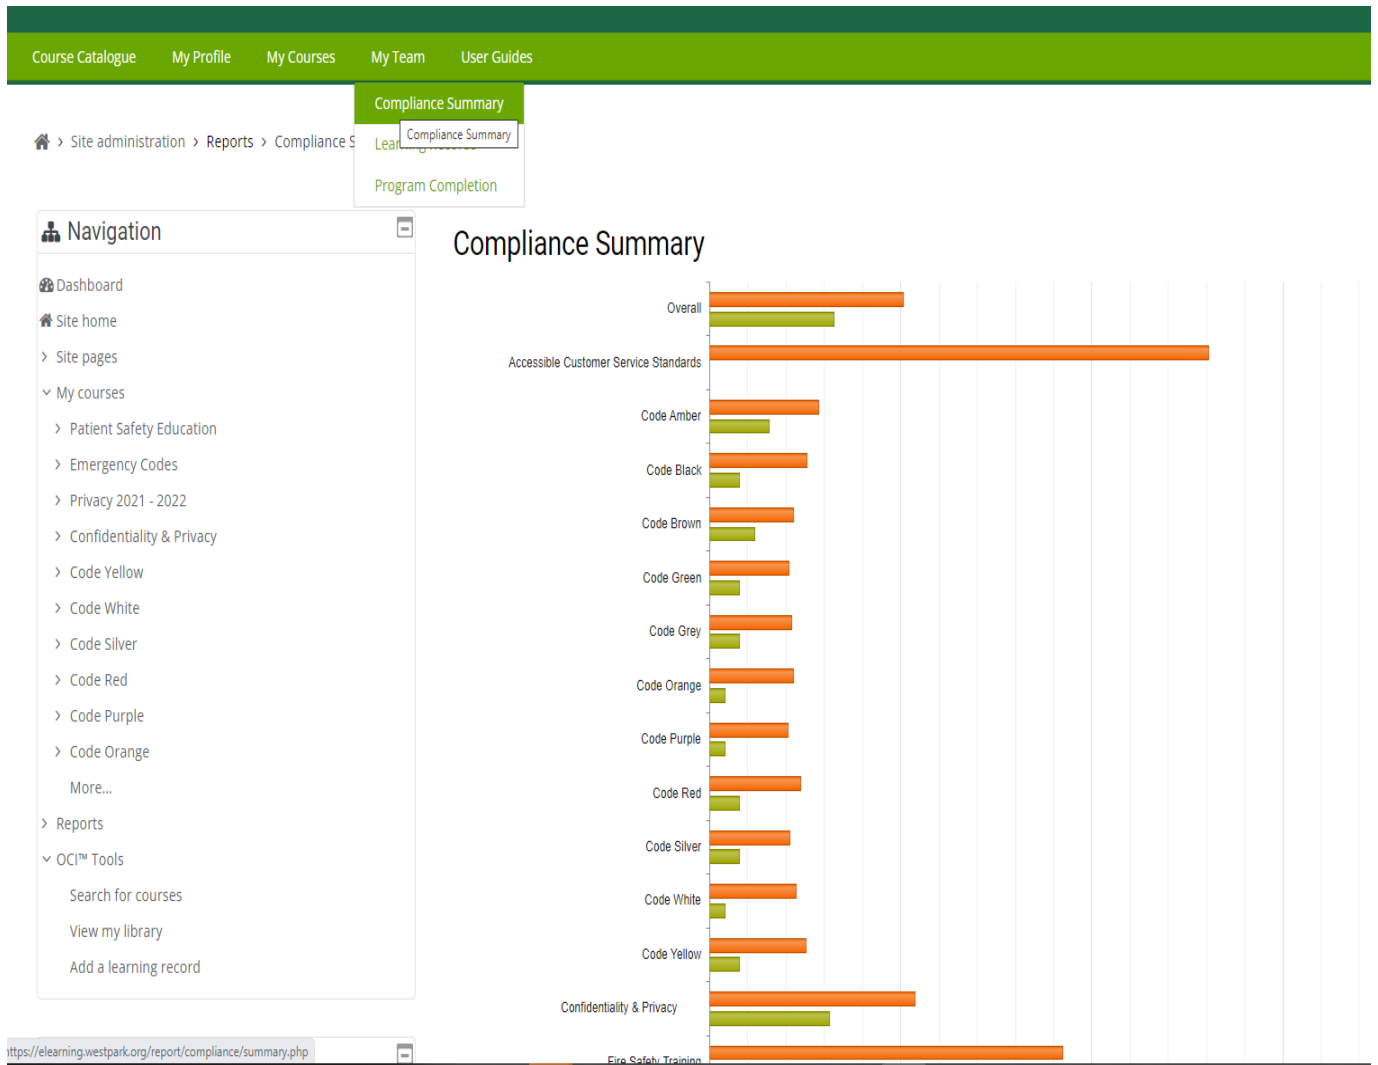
Course Catalogue My Profile My Courses My Team User Guides

Compliance Summary
Lear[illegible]
Compliance Summary
Program Completion

Site administration › Reports › Compliance S

Navigation

Dashboard
Site home
Site pages
My courses
Patient Safety Education
Emergency Codes
Privacy 2021 - 2022
Confidentiality & Privacy
Code Yellow
Code White
Code Silver
Code Red
Code Purple
Code Orange
More...
Reports
OCI™ Tools
Search for courses
View my library
Add a learning record

Compliance Summary

Overall
Accessible Customer Service Standards
Code Amber
Code Black
Code Brown
Code Green
Code Grey
Code Orange
Code Purple
Code Red
Code Silver
Code White
Code Yellow
Confidentiality & Privacy
Fire Safety Training

ttps://elearning.westpark.org/report/compliance/summary.php